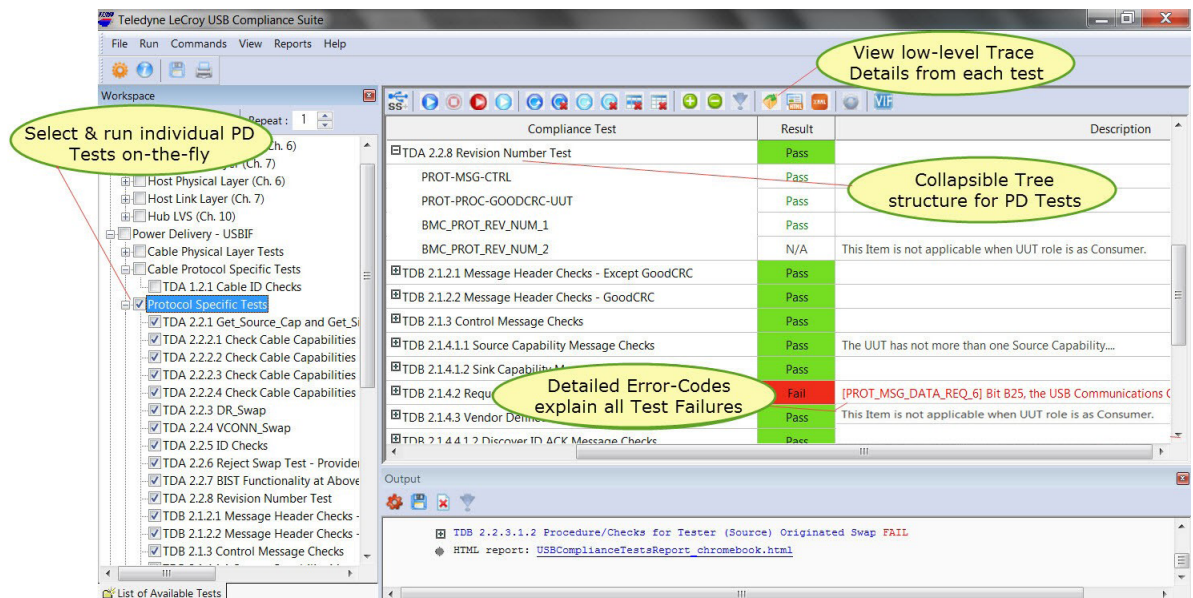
Teledyne LeCroy USB Compliance Suite

File Run Commands View Reports Help

Workspace

Repeat : 1

Select & run individual PD Tests on-the-fly

(Ch. 6)

(Ch. 7)

Host Physical Layer (Ch. 6)
Host Link Layer (Ch. 7)
Hub LVS (Ch. 10)
Power Delivery - USBIF
Cable Physical Layer Tests
Cable Protocol Specific Tests
TDA 1.2.1 Cable ID Checks
Protocol Specific Tests
TDA 2.2.1 Get_Source_Cap and Get_Si
TDA 2.2.2.1 Check Cable Capabilities
TDA 2.2.2.2 Check Cable Capabilities
TDA 2.2.2.3 Check Cable Capabilities
TDA 2.2.2.4 Check Cable Capabilities
TDA 2.2.3 DR_Swap
TDA 2.2.4 VCONN_Swap
TDA 2.2.5 ID Checks
TDA 2.2.6 Reject Swap Test - Provider
TDA 2.2.7 BIST Functionality at Above
TDA 2.2.8 Revision Number Test
TDB 2.1.2.1 Message Header Checks -
TDB 2.1.2.2 Message Header Checks -
TDB 2.1.3 Control Message Checks

List of Available Tests

View low-level Trace Details from each test

SS

VIF

| Compliance Test | Result | Description |
|---|---|---|
| TDA 2.2.8 Revision Number Test | Pass | |
| PROT-MSG-CTRL | Pass | |
| PROT-PROC-GOODCRC-UUT | Pass | |
| BMC_PROT_REV_NUM_1 | Pass | |
| BMC_PROT_REV_NUM_2 | N/A | This Item is not applicable when UUT role is as Consumer. |
| TDB 2.1.2.1 Message Header Checks - Except GoodCRC | Pass | |
| TDB 2.1.2.2 Message Header Checks - GoodCRC | Pass | |
| TDB 2.1.3 Control Message Checks | Pass | |
| TDB 2.1.4.1.1 Source Capability Message Checks | Pass | The UUT has not more than one Source Capability.... |
| TDB 2.1.4.1.2 Sink Capability M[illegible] | Pass | |
| TDB 2.1.4.2 Requ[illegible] | Fail | [PROT_MSG_DATA_REQ_6] Bit B25, the USB Communications C |
| TDB 2.1.4.3 Vendor Defin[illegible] | Pass | This Item is not applicable when UUT role is as Consumer. |
| TDB 2.1.4.4.1.2 Discover ID ACK Message Checks | Pass | |

Collapsible Tree structure for PD Tests

Detailed Error-Codes explain all Test Failures

Output

TDB 2.2.3.1.2 Procedure/Checks for Tester (Source) Originated Swap FAIL
HTML report: USBComplianceTestsReport_chromebook.html